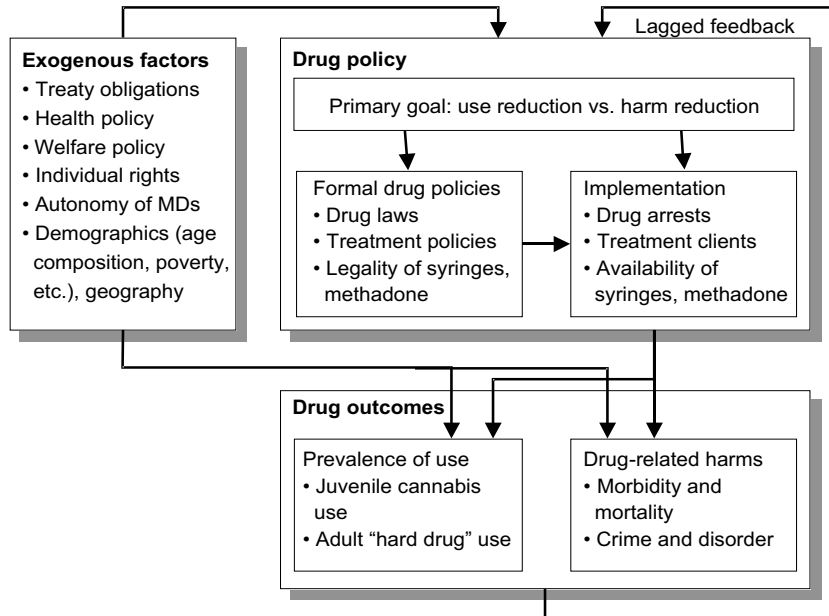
Lagged feedback

Exogenous factors
• Treaty obligations
• Health policy
• Welfare policy
• Individual rights
• Autonomy of MDs
• Demographics (age composition, poverty, etc.), geography

Drug policy

Primary goal: use reduction vs. harm reduction

Formal drug policies
• Drug laws
• Treatment policies
• Legality of syringes, methadone

Implementation
• Drug arrests
• Treatment clients
• Availability of syringes, methadone

Drug outcomes

Prevalence of use
• Juvenile cannabis use
• Adult "hard drug" use

Drug-related harms
• Morbidity and mortality
• Crime and disorder